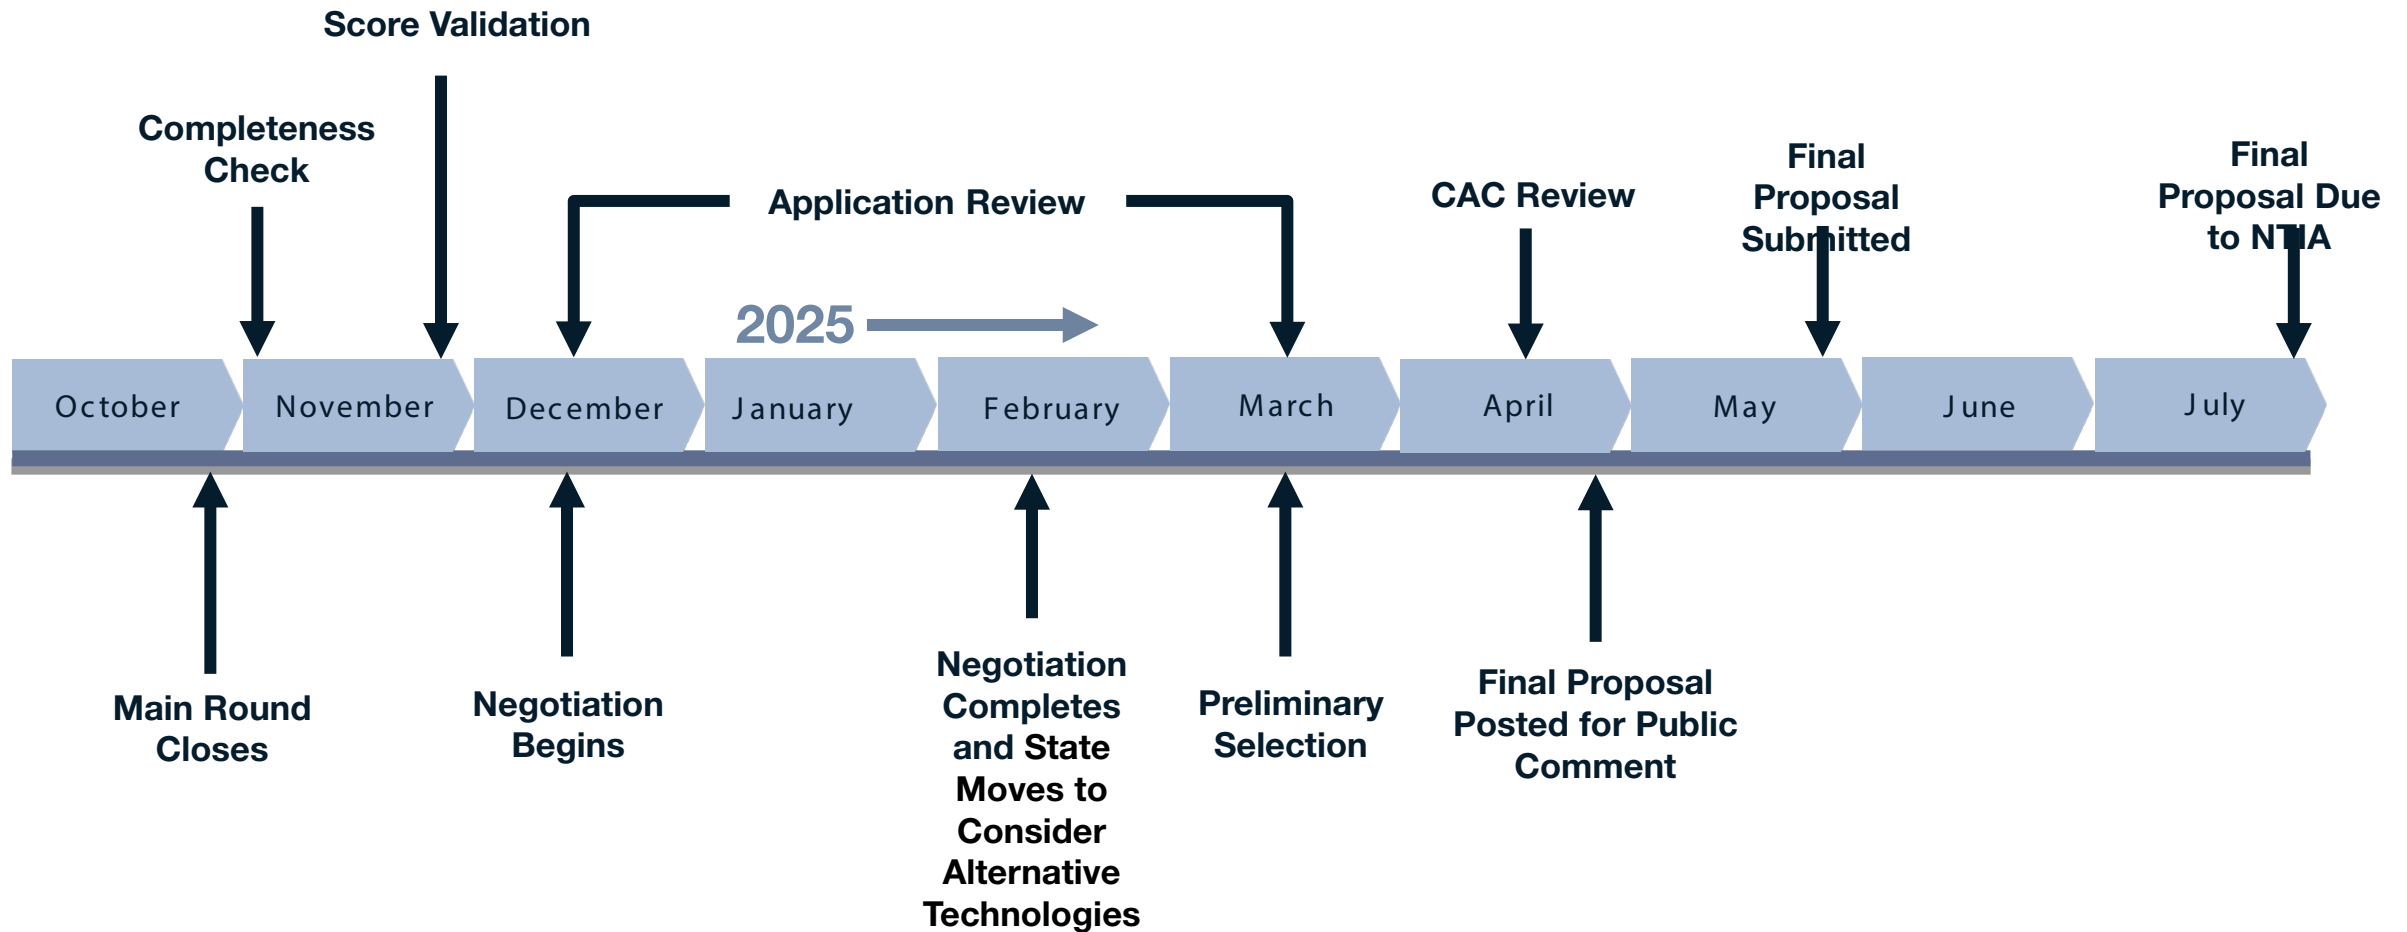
Score Validation

Completeness Check

Application Review

CAC Review

Final Proposal Submitted

Final Proposal Due to NTIA

2025

October

November

December

January

February

March

April

May

June

July

Main Round Closes

Negotiation Begins

Negotiation Completes and State Moves to Consider Alternative Technologies

Preliminary Selection

Final Proposal Posted for Public Comment